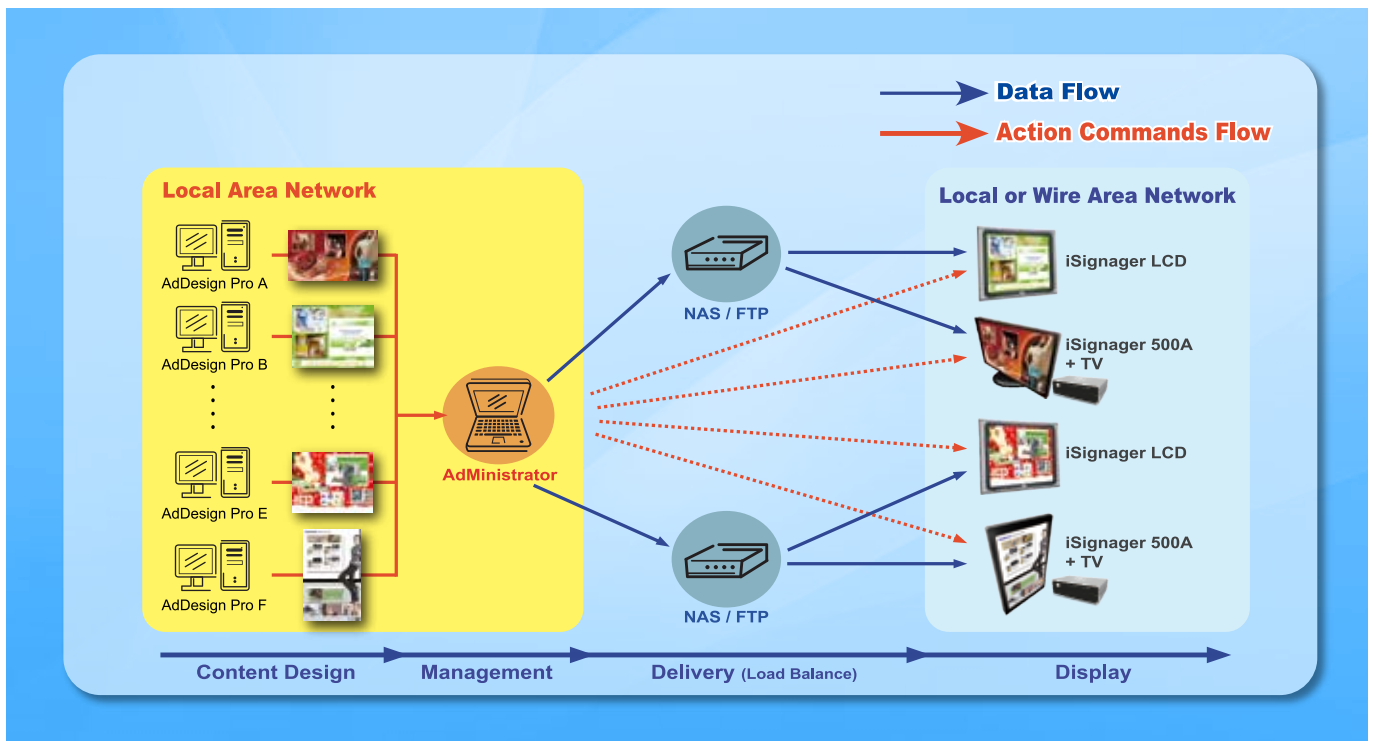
Data Flow

Action Commands Flow

Local Area Network

AdDesign Pro A

AdDesign Pro B

AdDesign Pro E

AdDesign Pro F

AdMinistrator

NAS / FTP

NAS / FTP

Local or Wire Area Network

iSignager LCD

iSignager 500A + TV

iSignager LCD

iSignager 500A + TV

Content Design

Management

Delivery (Load Balance)

Display